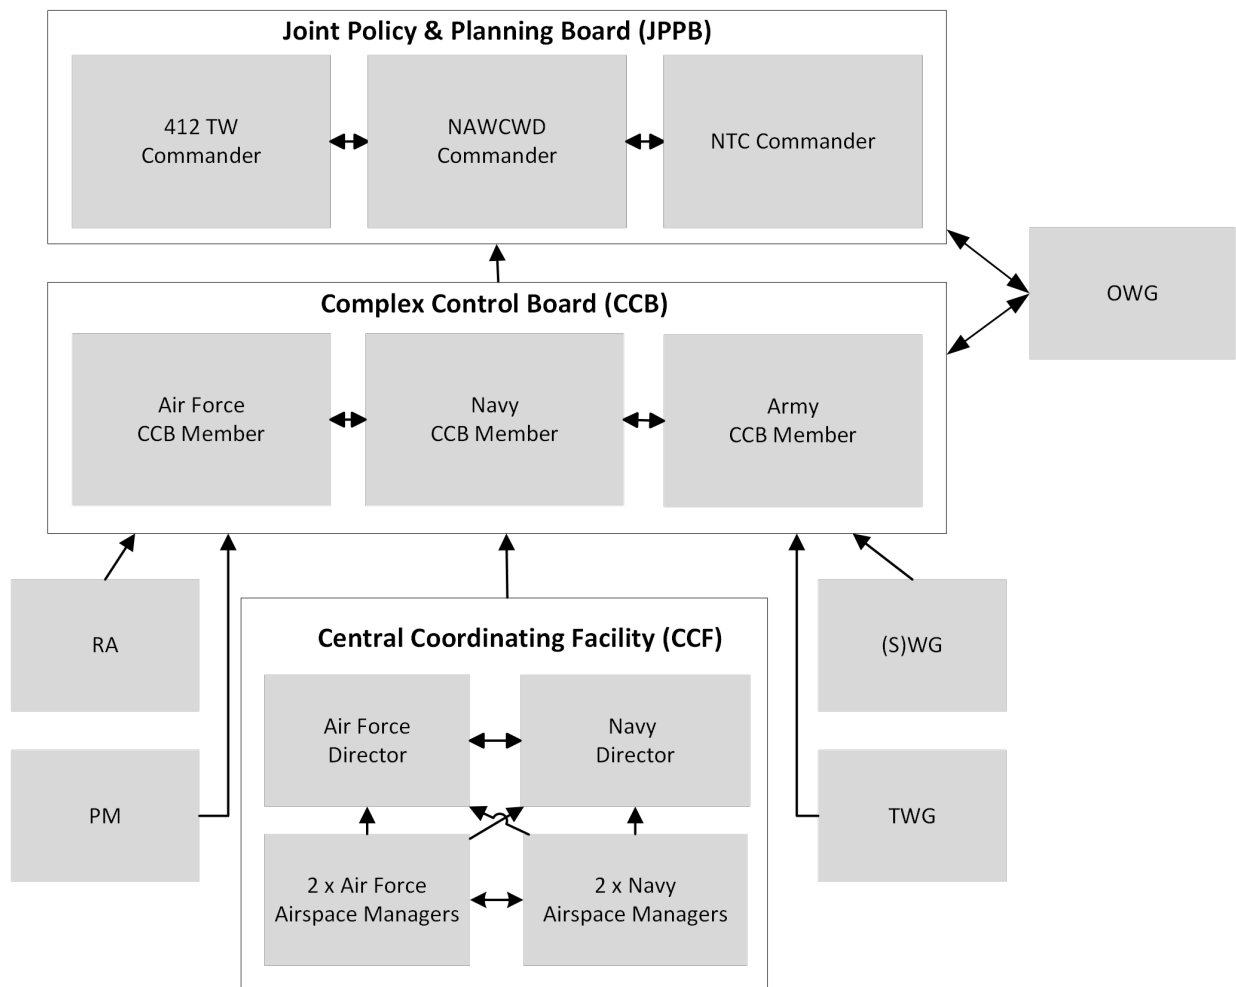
Joint Policy & Planning Board (JPPB)

412 TW Commander

NAWCWD Commander

NTC Commander

OWG

Complex Control Board (CCB)

Air Force CCB Member

Navy CCB Member

Army CCB Member

RA

PM

Central Coordinating Facility (CCF)

Air Force Director

Navy Director

2 x Air Force Airspace Managers

2 x Navy Airspace Managers

(S)WG

TWG